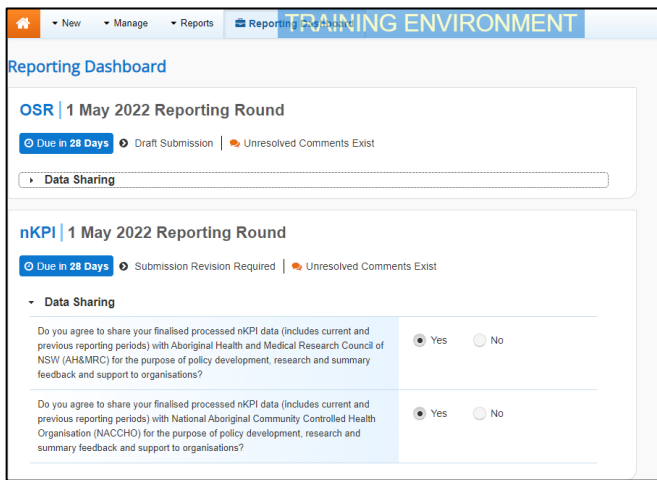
New Manage Reports Reporting Dashboard TRAINING ENVIRONMENT

Reporting Dashboard

OSR | 1 May 2022 Reporting Round

Due in 28 Days Draft Submission | Unresolved Comments Exist

Data Sharing

nKPI | 1 May 2022 Reporting Round

Due in 28 Days Submission Revision Required | Unresolved Comments Exist

Data Sharing

| | |
|---|---|
| Do you agree to share your finalised processed nKPI data (includes current and previous reporting periods) with Aboriginal Health and Medical Research Council of NSW (AH&MRC) for the purpose of policy development, research and summary feedback and support to organisations? | Yes No |
| Do you agree to share your finalised processed nKPI data (includes current and previous reporting periods) with National Aboriginal Community Controlled Health Organisation (NACCHO) for the purpose of policy development, research and summary feedback and support to organisations? | Yes No |